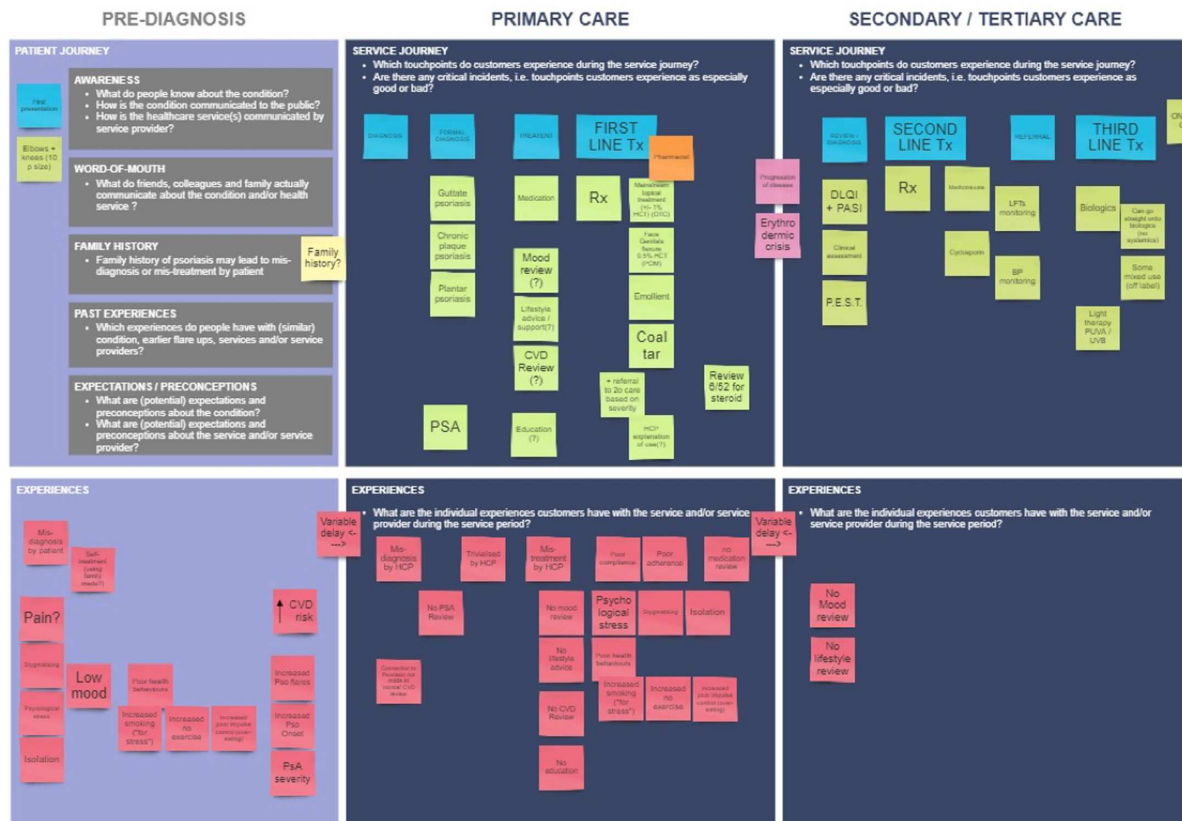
PRE-DIAGNOSIS

PRIMARY CARE

SECONDARY / TERTIARY CARE

PATIENT JOURNEY

First presentation

Elbows + knees (10 p size)

AWARENESS
- What do people know about the condition?
- How is the condition communicated to the public?
- How is the healthcare service(s) communicated by service provider?

WORD-OF-MOUTH
- What do friends, colleagues and family actually communicate about the condition and/or health service ?

FAMILY HISTORY
- Family history of psoriasis may lead to mis-diagnosis or mis-treatment by patient

Family history?

PAST EXPERIENCES
- Which experiences do people have with (similar) condition, earlier flare ups, services and/or service providers?

EXPECTATIONS / PRECONCEPTIONS
- What are (potential) expectations and preconceptions about the condition?
- What are (potential) expectations and preconceptions about the service and/or service provider?

SERVICE JOURNEY
- Which touchpoints do customers experience during the service journey?
- Are there any critical incidents, i.e. touchpoints customers experience as especially good or bad?

DIAGNOSIS

FORMAL DIAGNOSIS

TREATMENT

FIRST LINE Tx

Pharmacist

Guttate psoriasis

Chronic plaque psoriasis

Plantar psoriasis

Medication

Mood review (?)

Lifestyle advice / support(?)

CVD Review (?)

Education (?)

Rx

Mainstream topical treatment (+/- 1% HC1) (OTC)

Face Genitals flexures 0.5% HC1 (POM)

Emollient

Coal tar

+ referral to 2o care based on severity

HCP explanation of use(?)

Review 6/52 for steroid

PSA

Progression of disease

Erythro dermic crisis

SERVICE JOURNEY
- Which touchpoints do customers experience during the service journey?
- Are there any critical incidents, i.e. touchpoints customers experience as especially good or bad?

REVIEW / DIAGNOSIS

SECOND LINE Tx

REFERRAL

THIRD LINE Tx

DLQI + PASI

Clinical assessment

P.E.S.T.

Rx

Methotrexate

Cyclosporin

LFTs monitoring

BP monitoring

Biologics

Can go straight onto biologics (no systemics)

Some mixed use (off label)

Light therapy PUVA / UVB

EXPERIENCES

Mis-diagnosis by patient

Self-treatment (using family meds?)

Pain?

Stigmatising

Psychological stress

Isolation

Low mood

Poor health behaviours

Increased smoking ("for stress")

Increased no exercise

Increased poor impulse control (over-eating)

CVD risk

Increased Pso flares

Increased Pso Onset

PsA severity

Variable delay <---->

EXPERIENCES
- What are the individual experiences customers have with the service and/or service provider during the service period?

Mis-diagnosis by HCP

Trivialised by HCP

Mis-treatment by HCP

Poor compliance

Poor adherence

no medication review

No PSA Review

No mood review

No lifestyle advice

No CVD Review

No education

Psycho logical stress

Stigmatising

Isolation

Poor health behaviours

Increased smoking ("for stress")

Increased no exercise

Increased poor impulse control (over-eating)

Connection to Psoriasis not made at routine CVD review

Variable delay <---->

EXPERIENCES
- What are the individual experiences customers have with the service and/or service provider during the service period?

No Mood review

No lifestyle review